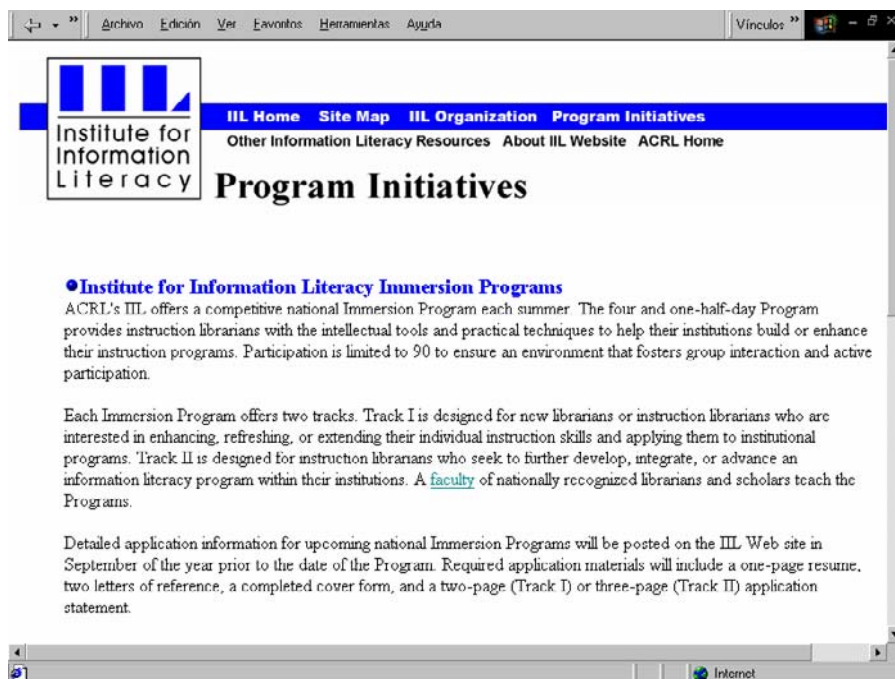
Archivo Edición Ver Favoritos Herramientas Ayuda

Vínculos »

IIL

Institute for Information Literacy

IIL Home Site Map IIL Organization Program Initiatives

Other Information Literacy Resources About IIL Website ACRL Home

Program Initiatives

Institute for Information Literacy Immersion Programs

ACRL's IIL offers a competitive national Immersion Program each summer. The four and one-half-day Program provides instruction librarians with the intellectual tools and practical techniques to help their institutions build or enhance their instruction programs. Participation is limited to 90 to ensure an environment that fosters group interaction and active participation.

Each Immersion Program offers two tracks. Track I is designed for new librarians or instruction librarians who are interested in enhancing, refreshing, or extending their individual instruction skills and applying them to institutional programs. Track II is designed for instruction librarians who seek to further develop, integrate, or advance an information literacy program within their institutions. A faculty of nationally recognized librarians and scholars teach the Programs.

Detailed application information for upcoming national Immersion Programs will be posted on the IIL Web site in September of the year prior to the date of the Program. Required application materials will include a one-page resume, two letters of reference, a completed cover form, and a two-page (Track I) or three-page (Track II) application statement.

Internet